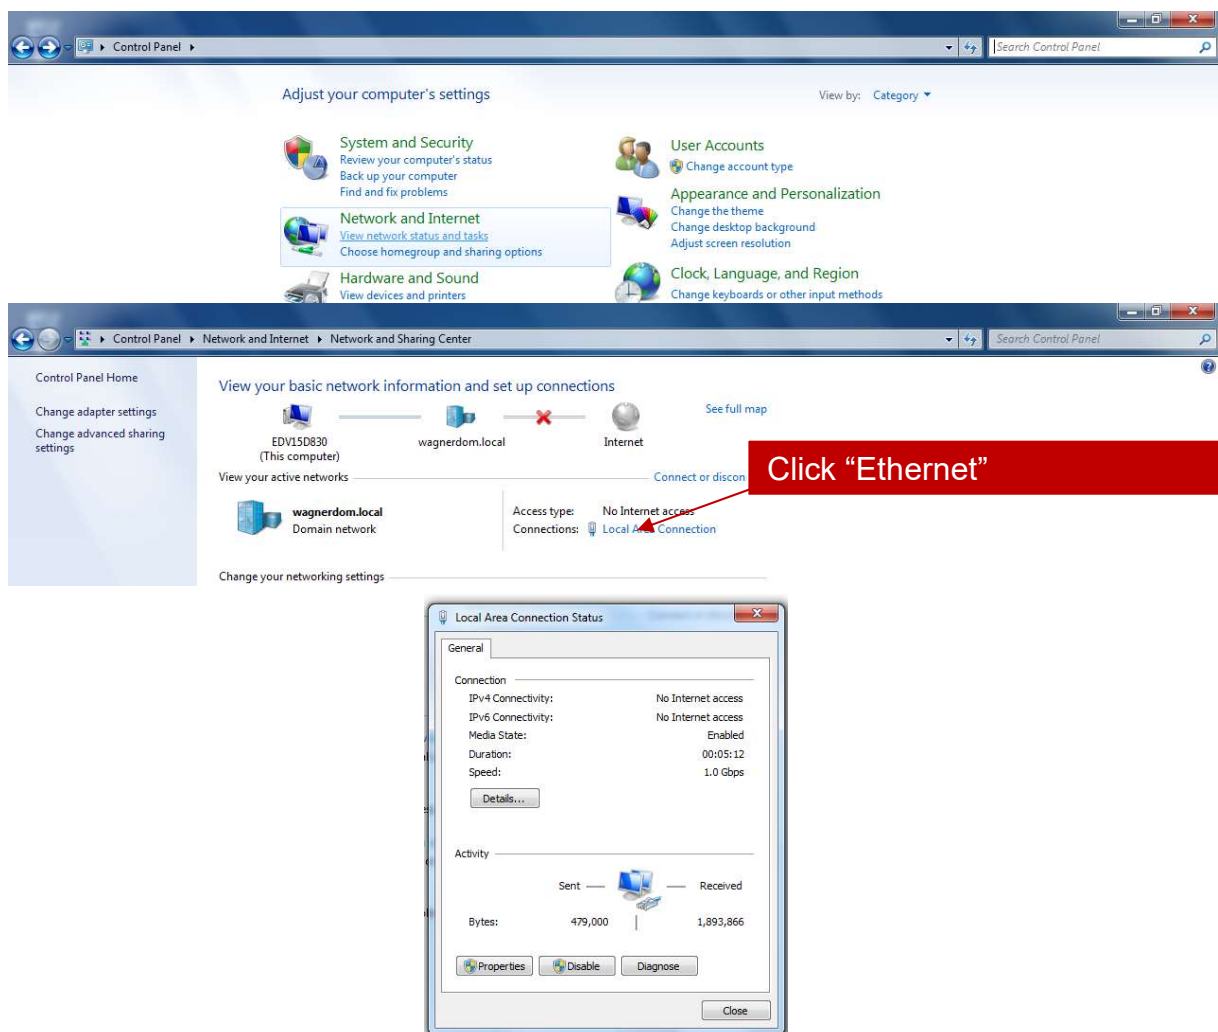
Control Panel ▸

Search Control Panel

Adjust your computer's settings

View by: Category ▾

System and Security
Review your computer's status
Back up your computer
Find and fix problems

Network and Internet
View network status and tasks
Choose homegroup and sharing options

Hardware and Sound
View devices and printers

User Accounts
Change account type

Appearance and Personalization
Change the theme
Change desktop background
Adjust screen resolution

Clock, Language, and Region
Change keyboards or other input methods

Control Panel ▸ Network and Internet ▸ Network and Sharing Center

Search Control Panel

Control Panel Home

Change adapter settings

Change advanced sharing settings

View your basic network information and set up connections

See full map

EDV15D830
(This computer)

wagnerdom.local

Internet

View your active networks

Connect or discon

Click “Ethernet”

wagnerdom.local
Domain network

Access type: No Internet access
Connections: Local Area Connection

Change your networking settings

Local Area Connection Status

General

Connection
IPv4 Connectivity: No Internet access
IPv6 Connectivity: No Internet access
Media State: Enabled
Duration: 00:05:12
Speed: 1.0 Gbps

Details...

Activity

Sent — — Received

Bytes: 479,000 | 1,893,866

Properties Disable Diagnose

Close